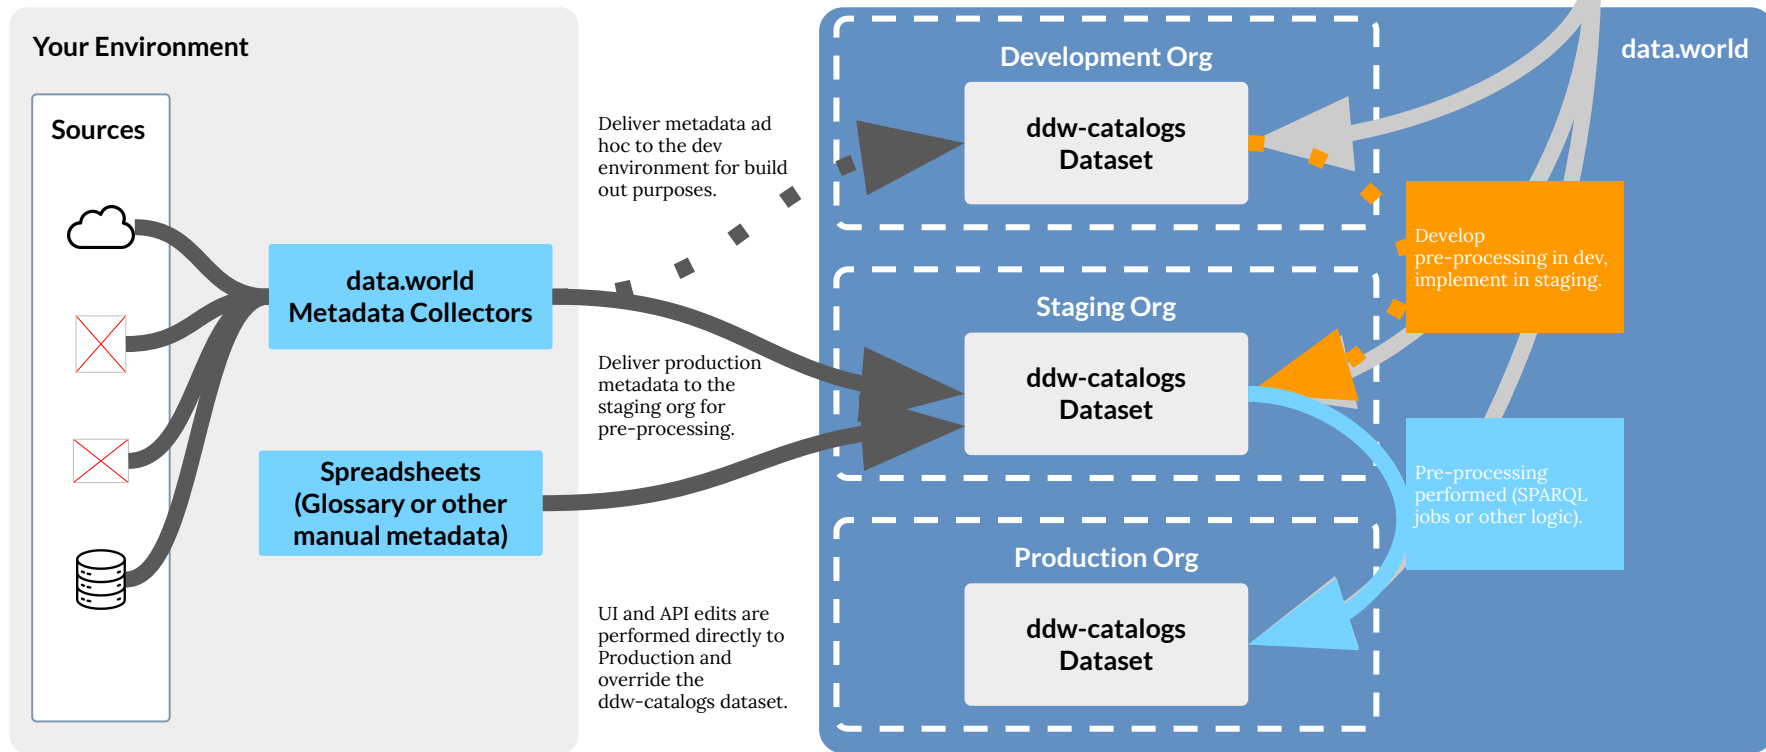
Your Environment

Sources

data.world Metadata Collectors

Spreadsheets (Glossary or other manual metadata)

Deliver metadata ad hoc to the dev environment for build out purposes.

Deliver production metadata to the staging org for pre-processing.

UI and API edits are performed directly to Production and override the ddw-catalogs dataset.

data.world

Development Org

ddw-catalogs Dataset

Staging Org

ddw-catalogs Dataset

Production Org

ddw-catalogs Dataset

Develop pre-processing in dev, implement in staging.

Pre-processing performed (SPARQL jobs or other logic).